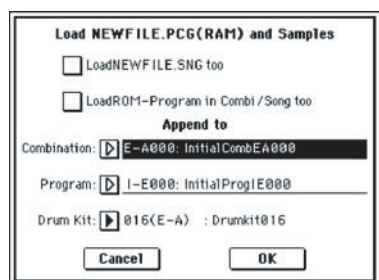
Load NEWFILE.PCG(RAM) and Samples

LoadNEWFILE.SNG too

LoadROM-Program in Combi/Song too

Append to

Combination: E-A000: InitialCombEA000

Program: I-E000: InitialProgIE000

Drum Kit: 016(E-A) : Drumkit016

Cancel

OK